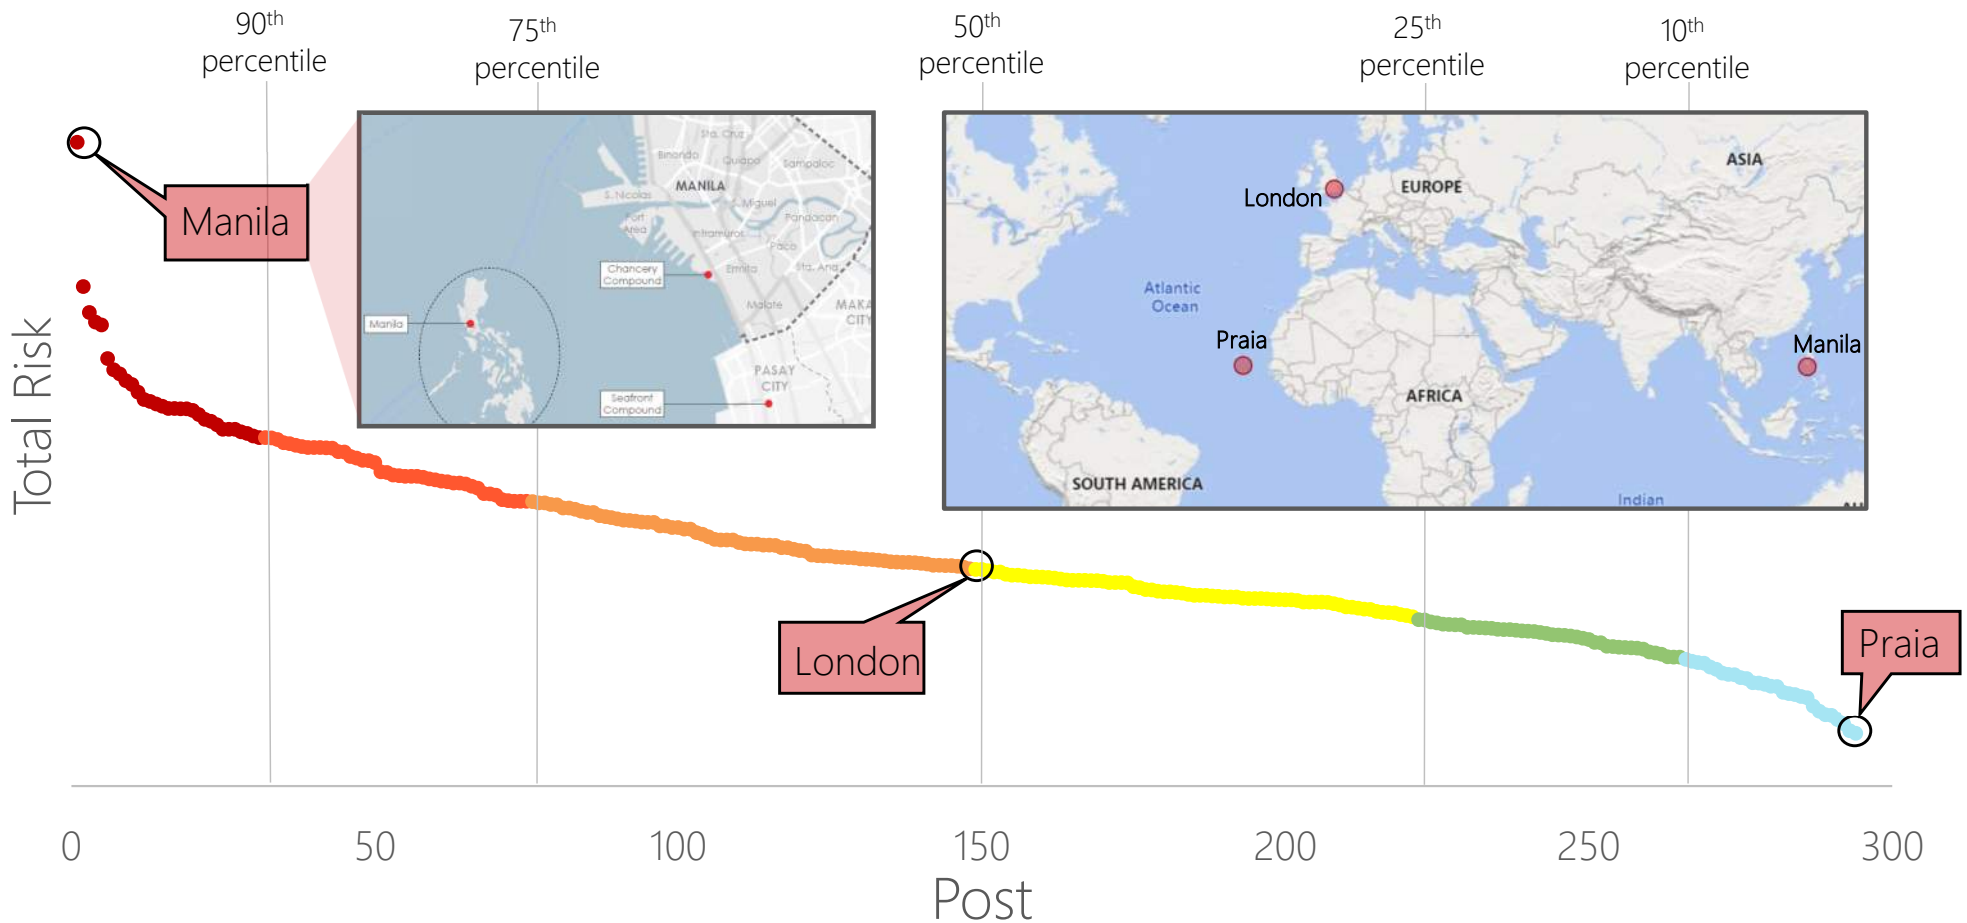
$90^{th}$ percentile

$75^{th}$ percentile

$50^{th}$ percentile

$25^{th}$ percentile

$10^{th}$ percentile

Manila

Sta. Cruz
Binondo
Quiapo
Sampaloc
MANILA
S. Nicolas
San Miguel
Port Area
Pandacan
Intramuros
Paco
Chancery Compound
Ermita
Sta. Ana
Manila
Malate
MAKA CITY
PASAY CITY
Seafront Compound

ASIA
London
EUROPE
Atlantic Ocean
Praia
Manila
AFRICA
SOUTH AMERICA
Indian

Total Risk

London

Praia

0
50
100
150
200
250
300
Post